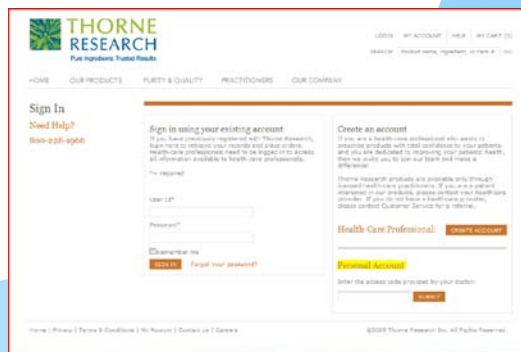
THORNE RESEARCH
Pure Ingredients. Trusted Results

LOGIN | MY ACCOUNT | HELP | MY CART (0)
SEARCH [Product name, ingredient, or item #] GO

HOME OUR PRODUCTS PURITY & QUALITY PRACTITIONERS OUR COMPANY

Sign In
Need Help?
800-228-1966

Sign in using your existing account
If you have previously registered with Thorne Research, login here to retrieve your records and place orders. Health-care professionals need to be logged in to access all information available to health care professionals.

"*" required

User Id*

Password*

Remember me

SIGN IN Forgot your password?

Create an account
If you are a health-care professional who wants to prescribe products with total confidence to your patients and you are dedicated to improving your patients' health, then we invite you to join our team and make a difference!

Thorne Research products are available only through licensed healthcare practitioners. If you are a patient interested in our products, please contact your healthcare provider. If you do not have a healthcare provider, please contact Customer Service for a referral.

Health Care Professional: CREATE ACCOUNT

Personal Account
Enter the access code provided by your doctor:
SUBMIT

Home | Privacy | Terms & Conditions | My Account | Contact Us | Careers

©2009 Thorne Research Inc. All Rights Reserved.